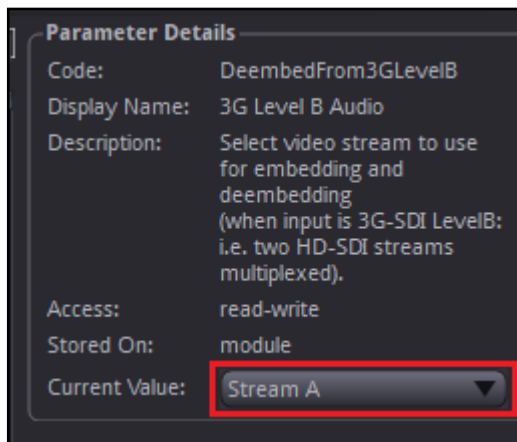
Parameter Details

| | |
|---|---|
| Code: | DeembedFrom3GLevelB |
| Display Name: | 3G Level B Audio |
| Description: | Select video stream to use for embedding and deembedding (when input is 3G-SDI LevelB: i.e. two HD-SDI streams multiplexed). |
| Access: | read-write |
| Stored On: | module |
| Current Value: | Stream A |